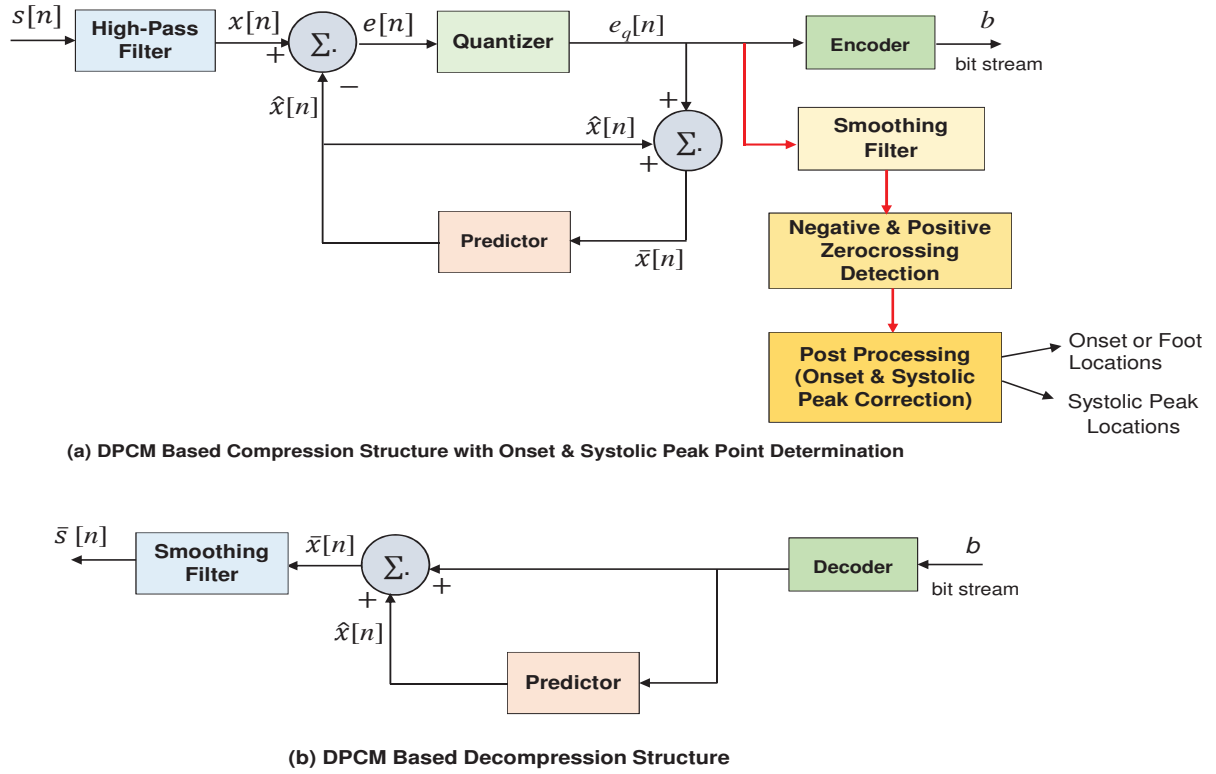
$s[n]$ High-Pass Filter $x[n]$ + $\Sigma.$ $-$ $e[n]$ Quantizer $e_q[n]$ Encoder $b$ bit stream

$\hat{x}[n]$ + $\hat{x}[n]$ $\Sigma.$ + Smoothing Filter

Predictor $\bar{x}[n]$

Negative & Positive Zerocrossing Detection

Post Processing (Onset & Systolic Peak Correction)

Onset or Foot Locations

Systolic Peak Locations

(a) DPCM Based Compression Structure with Onset & Systolic Peak Point Determination

$\bar{s}\ [n]$ Smoothing Filter $\bar{x}[n]$ $\Sigma.$ + + Decoder $b$ bit stream

$\hat{x}[n]$

Predictor

(b) DPCM Based Decompression Structure